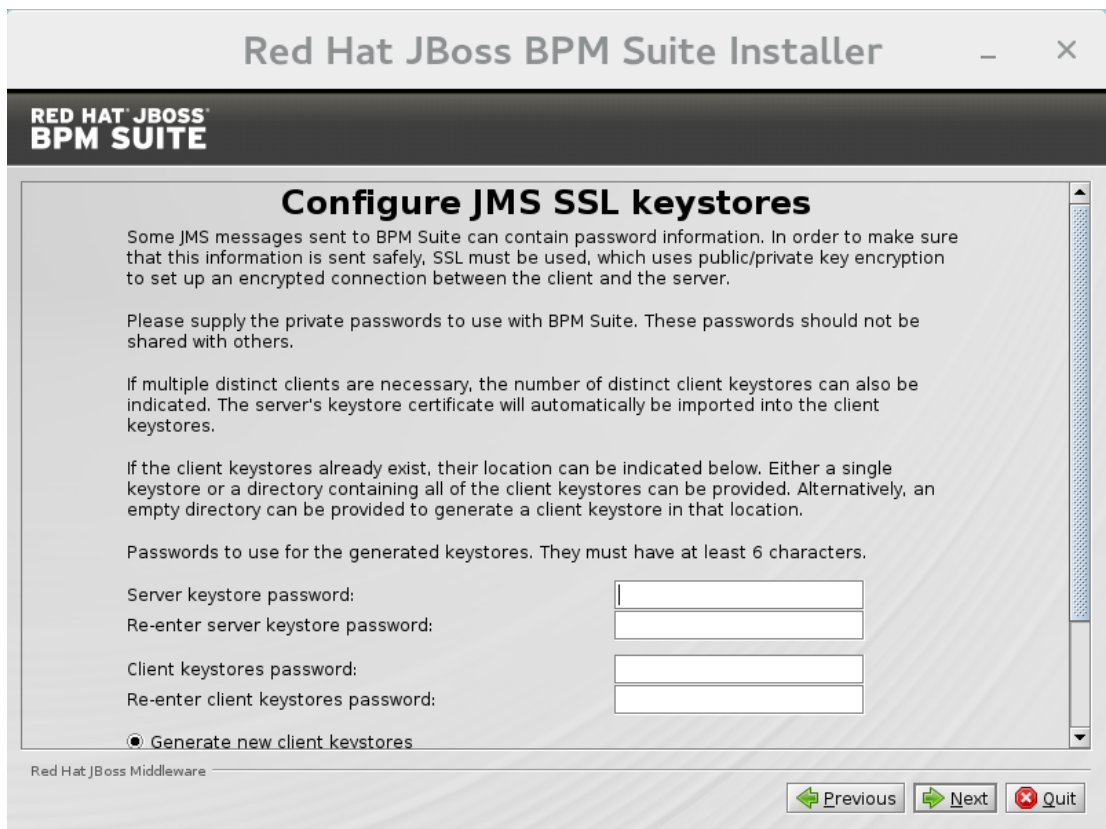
Red Hat JBoss BPM Suite Installer _ ×

RED HAT JBOSS
BPM SUITE

Configure JMS SSL keystores

Some JMS messages sent to BPM Suite can contain password information. In order to make sure that this information is sent safely, SSL must be used, which uses public/private key encryption to set up an encrypted connection between the client and the server.

Please supply the private passwords to use with BPM Suite. These passwords should not be shared with others.

If multiple distinct clients are necessary, the number of distinct client keystores can also be indicated. The server's keystore certificate will automatically be imported into the client keystores.

If the client keystores already exist, their location can be indicated below. Either a single keystore or a directory containing all of the client keystores can be provided. Alternatively, an empty directory can be provided to generate a client keystore in that location.

Passwords to use for the generated keystores. They must have at least 6 characters.

Server keystore password:
Re-enter server keystore password:

Client keystores password:
Re-enter client keystores password:

Generate new client keystores

Red Hat JBoss Middleware

Previous Next Quit